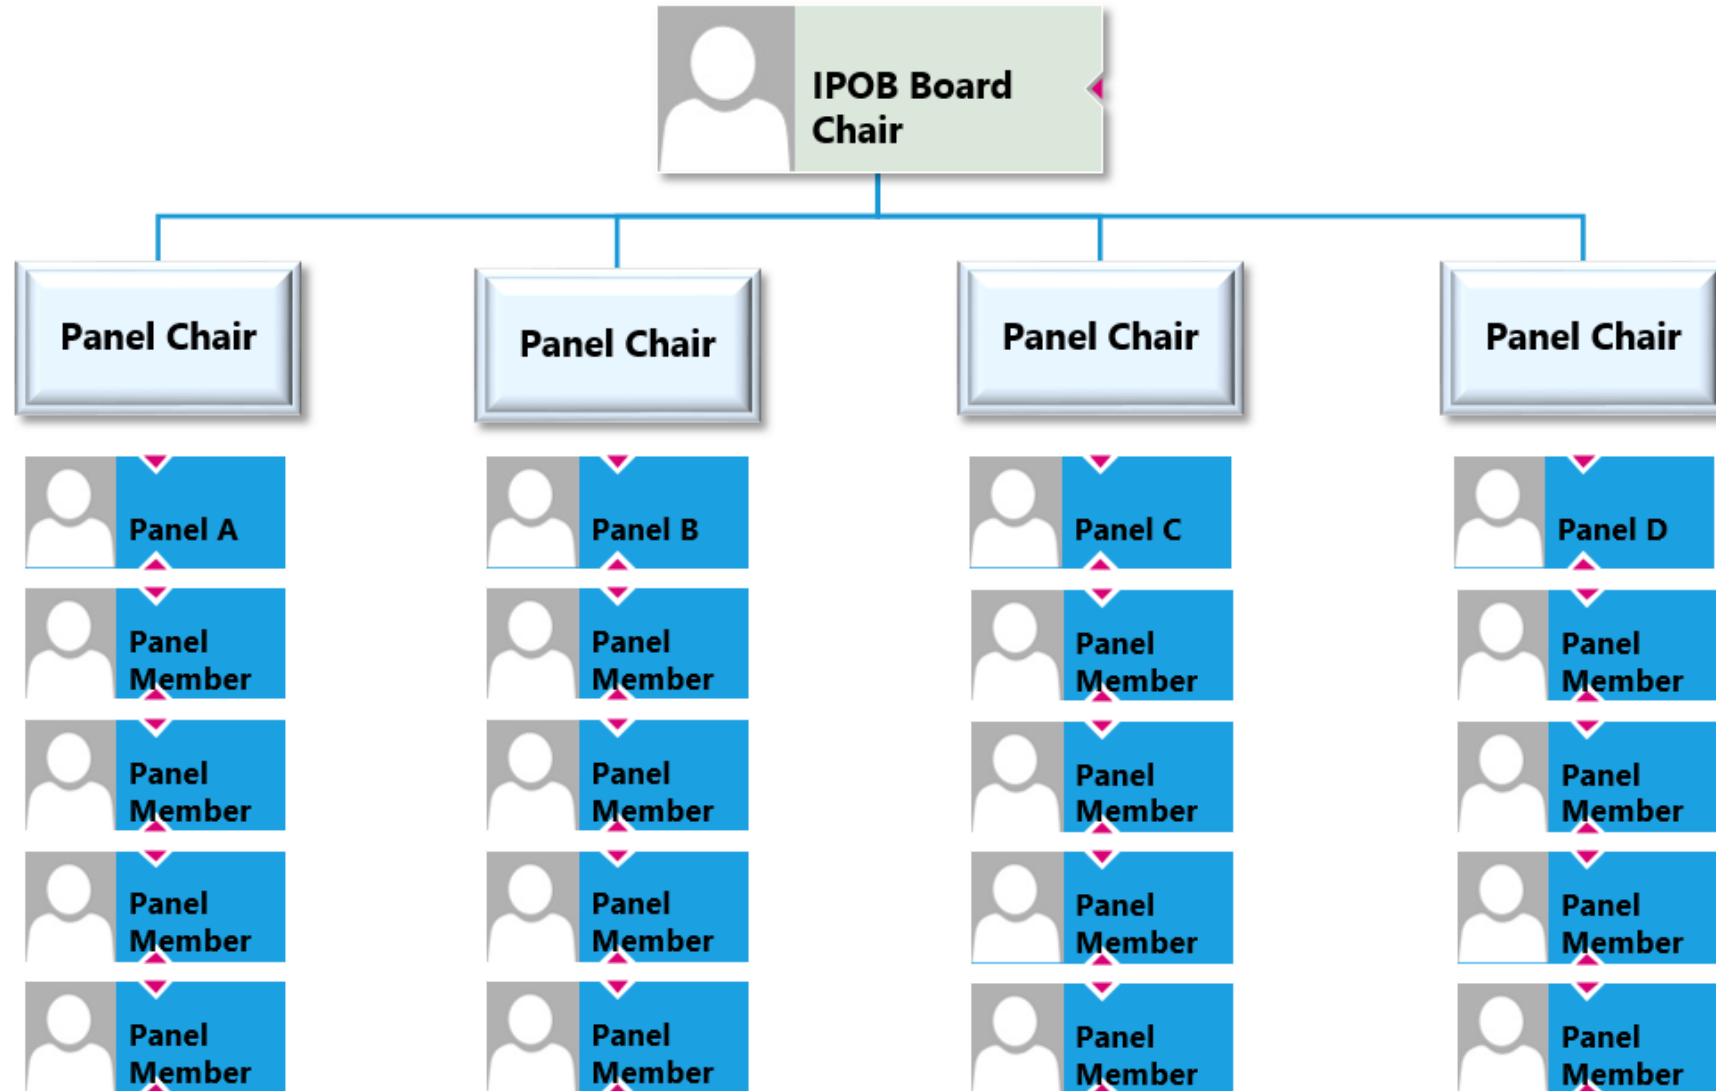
IPOB Board Chair

Panel Chair

Panel A

Panel Member

Panel Member

Panel Member

Panel Member

Panel Chair

Panel B

Panel Member

Panel Member

Panel Member

Panel Member

Panel Chair

Panel C

Panel Member

Panel Member

Panel Member

Panel Member

Panel Chair

Panel D

Panel Member

Panel Member

Panel Member

Panel Member